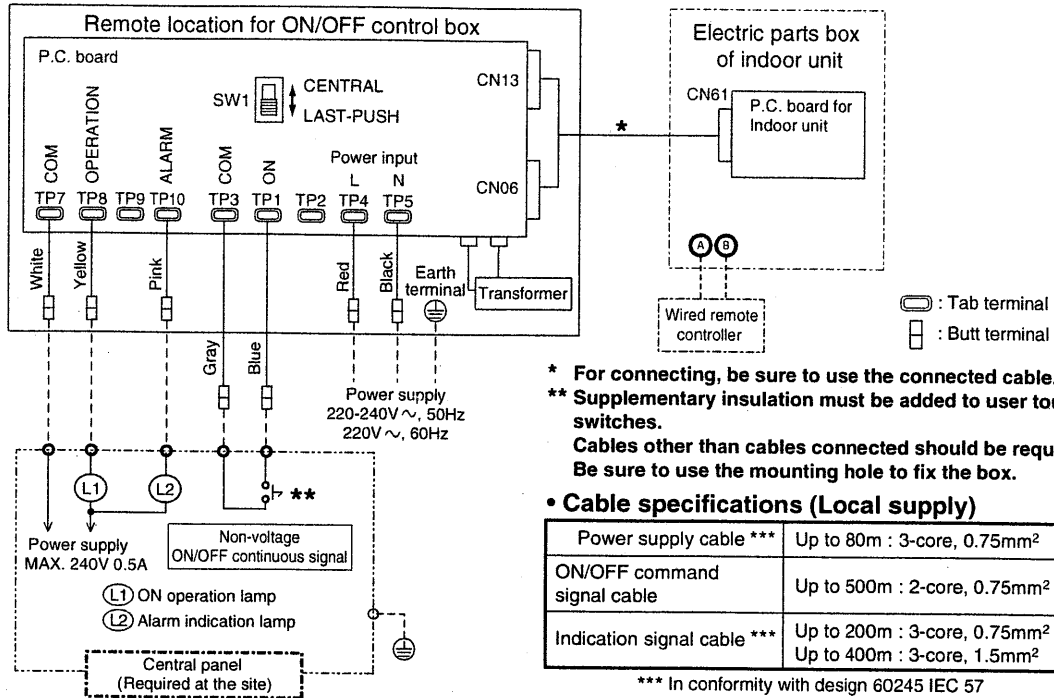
Remote location for ON/OFF control box

P.C. board

SW1 CENTRAL LAST-PUSH

CN13

COM OPERATION ALARM COM ON

Power input L N

TP7 TP8 TP9 TP10 TP3 TP1 TP2 TP4 TP5

CN06

White Yellow Pink Red Black

Earth terminal

Transformer

Gray Blue

Power supply 220-240V ~, 50Hz 220V ~, 60Hz

L1 L2

**

Power supply MAX. 240V 0.5A

Non-voltage ON/OFF continuous signal

L1 ON operation lamp
L2 Alarm indication lamp

Central panel (Required at the site)

Electric parts box of indoor unit

CN61

P.C. board for Indoor unit

*

A B

Wired remote controller

: Tab terminal
: Butt terminal

\* For connecting, be sure to use the connected cable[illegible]

\*\* Supplementary insulation must be added to user tou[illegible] switches.
Cables other than cables connected should be requ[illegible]
Be sure to use the mounting hole to fix the box.

• Cable specifications (Local supply)

| Power supply cable *** | Up to 80m : 3-core, 0.75mm$^2$ |
|---|---|
| ON/OFF command signal cable | Up to 500m : 2-core, 0.75mm$^2$ |
| Indication signal cable *** | Up to 200m : 3-core, 0.75mm$^2$ Up to 400m : 3-core, 1.5mm$^2$ |

\*\*\* In conformity with design 60245 IEC 57